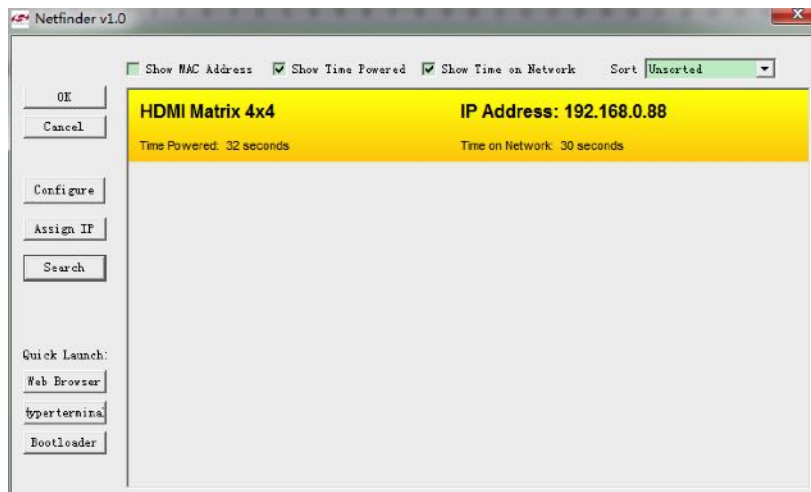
Netfinder v1.0

Show MAC Address
Show Time Powered
Show Time on Network
Sort Unsorted

OK
Cancel

Configure
Assign IP
Search

Quick Launch:
Web Browser
hyperterminal
Bootloader

HDMI Matrix 4x4
IP Address: 192.168.0.88
Time Powered: 32 seconds
Time on Network: 30 seconds